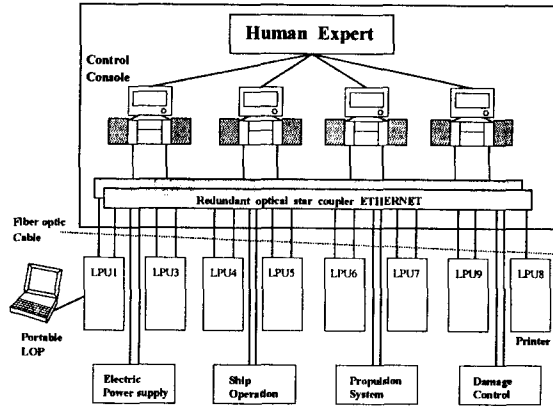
Human Expert

Control Console

Redundant optical star coupler ETHERNET

Fiber optic Cable

LPU1

LPU3

LPU4

LPU5

LPU6

LPU7

LPU9

LPU8

Portable LOP

Printer

Electric Power supply

Ship Operation

Propulsion System

Damage Control